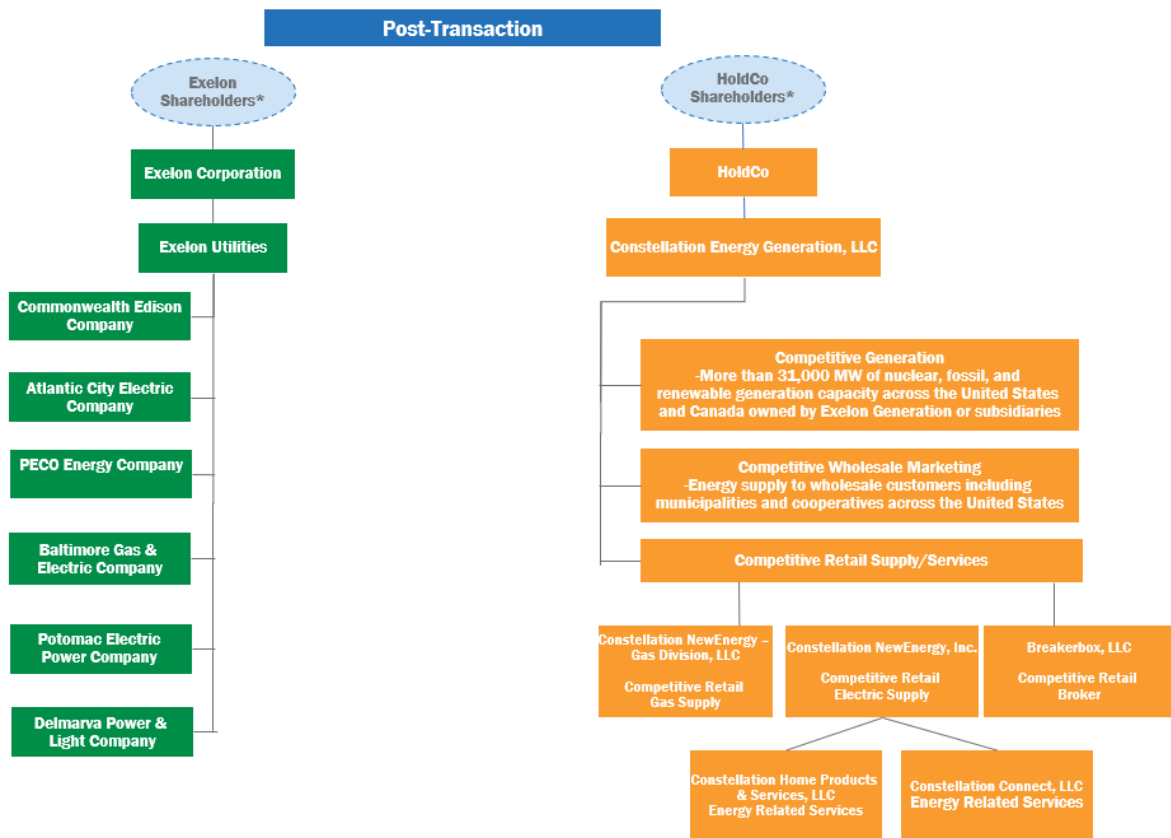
Post-Transaction

Exelon Shareholders*

Exelon Corporation

Exelon Utilities

Commonwealth Edison Company

Atlantic City Electric Company

PECO Energy Company

Baltimore Gas & Electric Company

Potomac Electric Power Company

Delmarva Power & Light Company

HoldCo Shareholders*

HoldCo

Constellation Energy Generation, LLC

Competitive Generation
-More than 31,000 MW of nuclear, fossil, and renewable generation capacity across the United States and Canada owned by Exelon Generation or subsidiaries

Competitive Wholesale Marketing
-Energy supply to wholesale customers including municipalities and cooperatives across the United States

Competitive Retail Supply/Services

Constellation NewEnergy – Gas Division, LLC

Competitive Retail Gas Supply

Constellation NewEnergy, Inc.

Competitive Retail Electric Supply

Breakerbox, LLC

Competitive Retail Broker

Constellation Home Products & Services, LLC
Energy Related Services

Constellation Connect, LLC
Energy Related Services